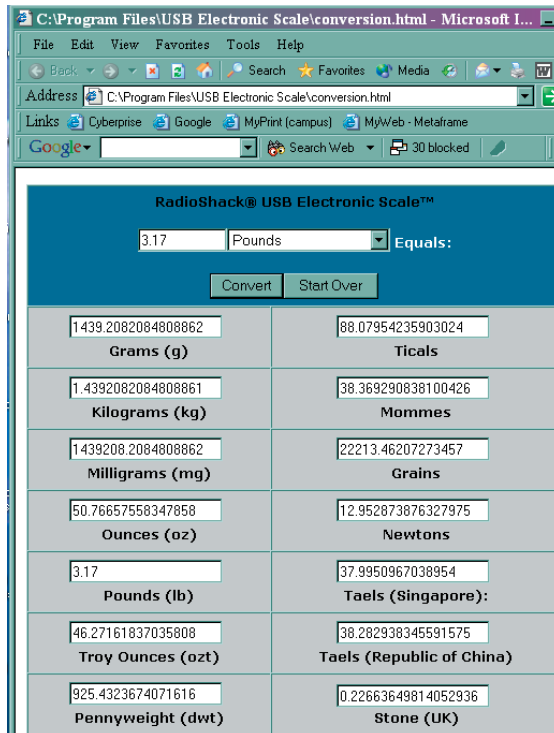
C:\Program Files\USB Electronic Scale\conversion.html - Microsoft I...

File Edit View Favorites Tools Help

Back Search Favorites Media

Address C:\Program Files\USB Electronic Scale\conversion.html

Links Cyberprise Google MyPrint (campus) MyWeb - Metaframe

Google Search Web 30 blocked

RadioShack® USB Electronic Scale™

3.17 Pounds Equals:

Convert Start Over

| | |
|---|---|
| 1439.2082084808862 Grams (g) | 88.07954235903024 Ticals |
| 1.4392082084808861 Kilograms (kg) | 38.369290838100426 Mommes |
| 1439208.2084808862 Milligrams (mg) | 22213.46207273457 Grains |
| 50.76657558347858 Ounces (oz) | 12.952873876327975 Newtons |
| 3.17 Pounds (lb) | 37.9950967038954 Taels (Singapore): |
| 46.27161837035808 Troy Ounces (ozt) | 38.282938345591575 Taels (Republic of China) |
| 925.4323674071616 Pennyweight (dwt) | 0.22663649814052936 Stone (UK) |